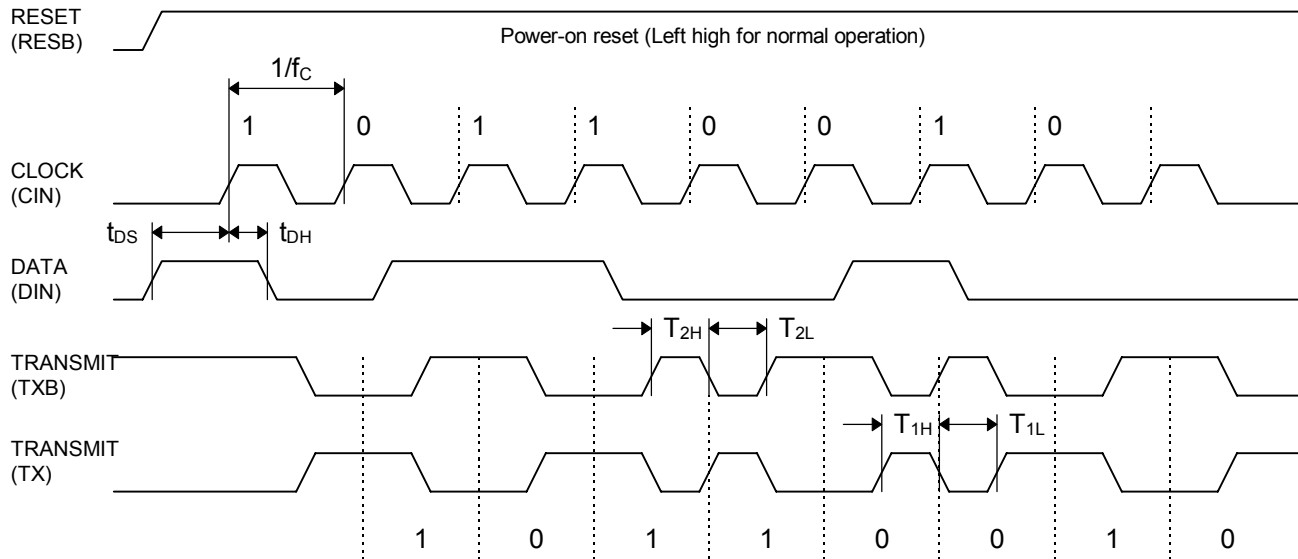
RESET (RESB)

Power-on reset (Left high for normal operation)

$1/f_C$

1 0 1 1 0 0 1 0

CLOCK (CIN)

$t_{DS}$ $t_{DH}$

DATA (DIN)

$T_{2H}$ $T_{2L}$

TRANSMIT (TXB)

$T_{1H}$ $T_{1L}$

TRANSMIT (TX)

1 0 1 1 0 0 1 0